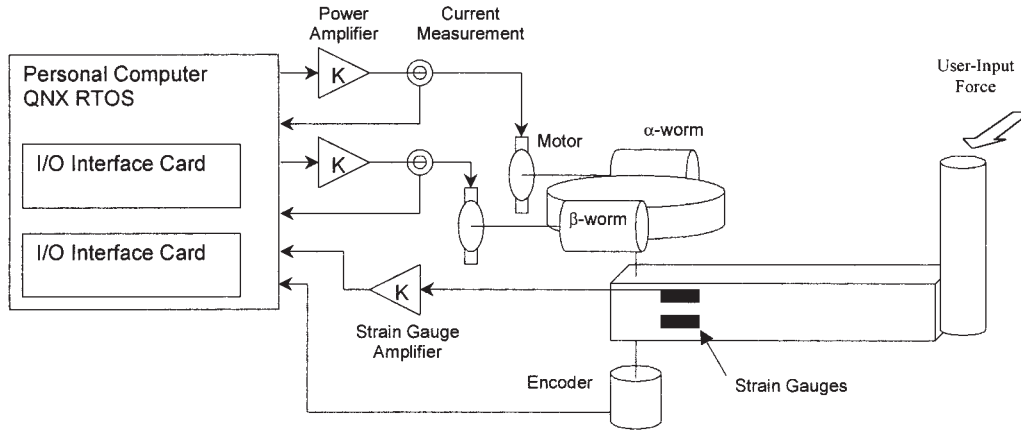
Power Amplifier

Current Measurement

Personal Computer QNX RTOS

I/O Interface Card

I/O Interface Card

K

K

K

Motor

α-worm

β-worm

User-Input Force

Strain Gauge Amplifier

Encoder

Strain Gauges